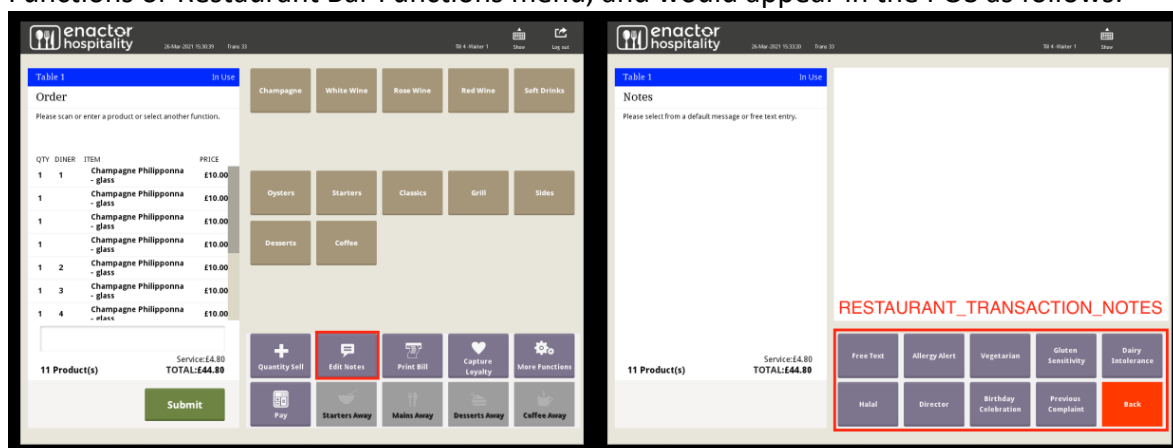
Functions or Restaurant Bar Functions menu, and would appear in the POS as follows:

enactor hospitality 26-Mar-2021 15:30:39 Trans 33 Till 4 - Waiter 1 Show Log out

Table 1 In Use
Order
Please scan or enter a product or select another function.

| QTY | DINER | ITEM | PRICE |
|---|---|---|---|
| 1 | 1 | Champagne Philipponna - glass | £10.00 |
| 1 | | Champagne Philipponna - glass | £10.00 |
| 1 | | Champagne Philipponna - glass | £10.00 |
| 1 | | Champagne Philipponna - glass | £10.00 |
| 1 | 2 | Champagne Philipponna - glass | £10.00 |
| 1 | 3 | Champagne Philipponna - glass | £10.00 |
| 1 | 4 | Champagne Philipponna - glass | £10.00 |

11 Product(s) Service:£4.80 TOTAL:£44.80
Submit

Champagne White Wine Rose Wine Red Wine Soft Drinks
Oysters Starters Classics Grill Sides
Desserts Coffee
Quantity Sell Edit Notes Print Bill Capture Loyalty More Functions
Pay Starters Away Mains Away Desserts Away Coffee Away

enactor hospitality 26-Mar-2021 15:33:20 Trans 33 Till 4 - Waiter 1 Show

Table 1 In Use
Notes
Please select from a default message or free text entry.

11 Product(s) Service:£4.80 TOTAL:£44.80

RESTAURANT_TRANSACTION_NOTES
Free Text Allergy Alert Vegetarian Gluten Sensitivity Dairy Intolerance
Halal Director Birthday Celebration Previous Complaint Back